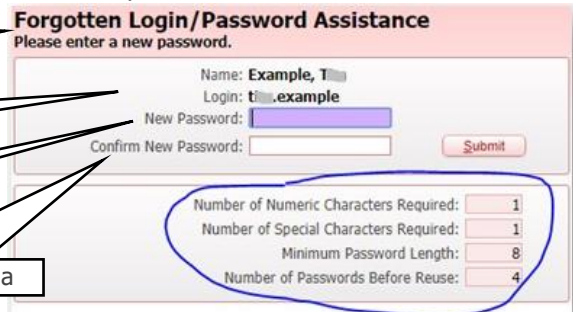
Forgotten Login/Password Assistance
Please enter a new password.

Name: Example, T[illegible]
Login: t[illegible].example
New Password:
Confirm New Password:
Submit

Number of Numeric Characters Required: 1
Number of Special Characters Required: 1
Minimum Password Length: 8
Number of Passwords Before Reuse: 4

a